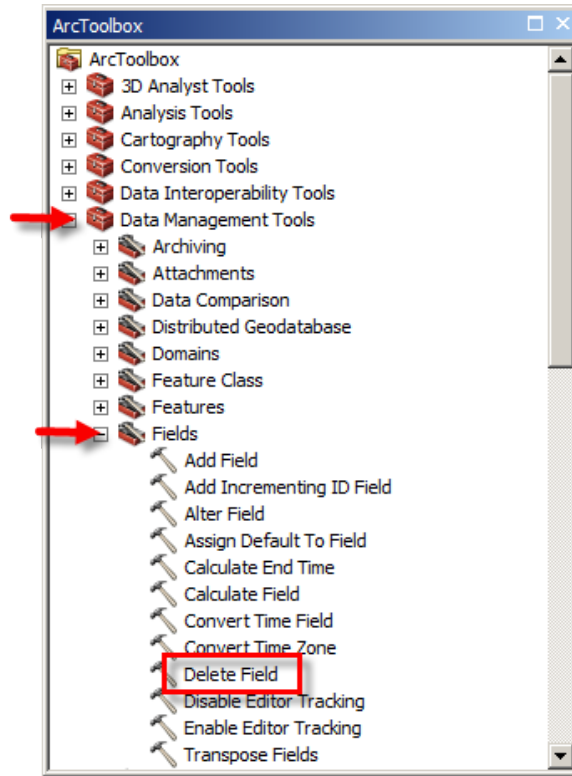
ArcToolbox

ArcToolbox
3D Analyst Tools
Analysis Tools
Cartography Tools
Conversion Tools
Data Interoperability Tools
Data Management Tools
Archiving
Attachments
Data Comparison
Distributed Geodatabase
Domains
Feature Class
Features
Fields
Add Field
Add Incrementing ID Field
Alter Field
Assign Default To Field
Calculate End Time
Calculate Field
Convert Time Field
Convert Time Zone
Delete Field
Disable Editor Tracking
Enable Editor Tracking
Transpose Fields